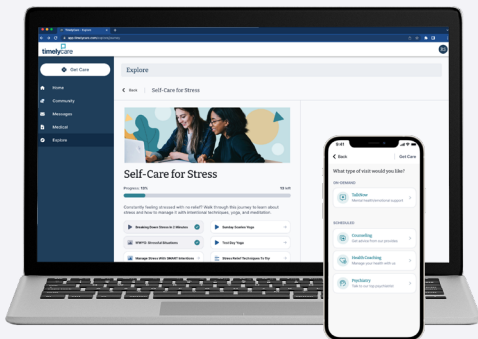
timelycare

Get Care

Home

Community

Messages

Medical

Explore

Explore

Back

Self-Care for Stress

Self-Care for Stress

Progress: 33%

Constantly feeling stressed with no relief? Walk through this journey to learn about stress and how to manage it with intentional techniques, yoga, and meditation.

Breaking Down Stress in 2 Minutes

Sunday Scaries Yoga

WWYD: Stressful Situations

Text-Say Yoga

Manage Stress With SMART Intentions

Stress Relief Techniques To Try

9:41

Back

Get Care

What type of visit would you like?

ON-DEMAND

TalkNow

Mental health/emotional support

SCHEDULED

Counseling

Get advice from our providers

Health Coaching

Manage your health with us

Psychiatry

Talk to our top psychiatrist